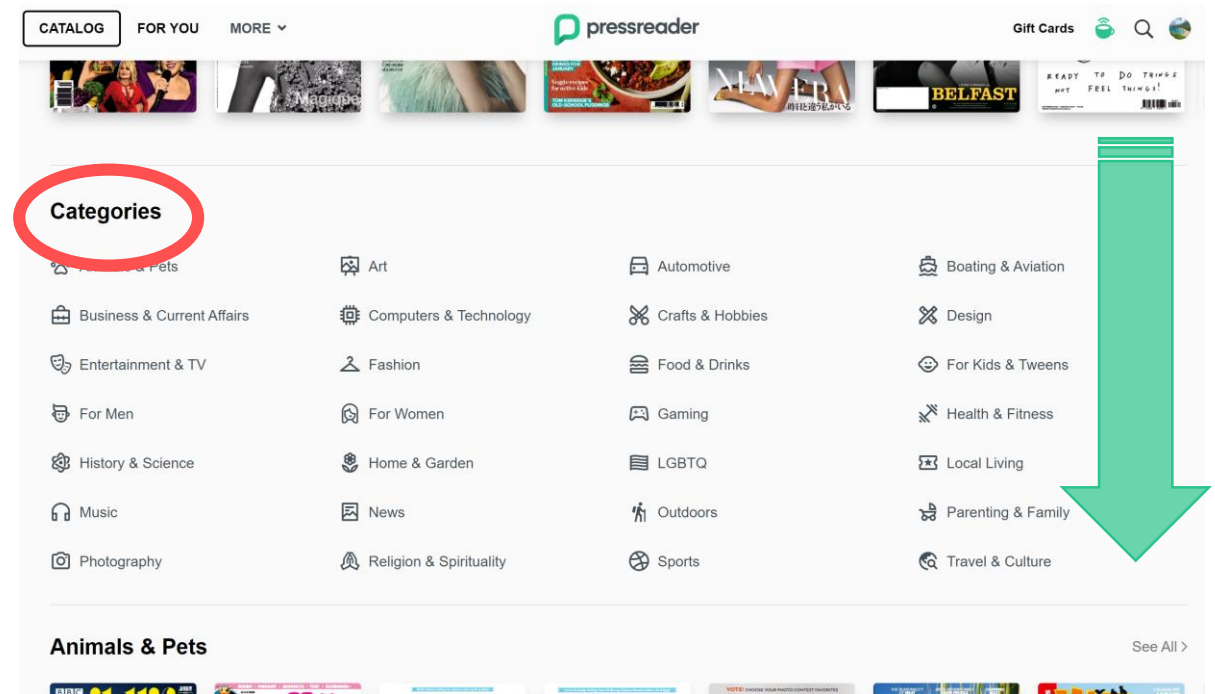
CATALOG FOR YOU MORE

pressreader

Gift Cards

BELFAST

READY TO DO THINGS NOT FEEL THINGS!

Categories

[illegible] & Pets
Art
Automotive
Boating & Aviation
Business & Current Affairs
Computers & Technology
Crafts & Hobbies
Design
Entertainment & TV
Fashion
Food & Drinks
For Kids & Tweens
For Men
For Women
Gaming
Health & Fitness
History & Science
Home & Garden
LGBTQ
Local Living
Music
News
Outdoors
Parenting & Family
Photography
Religion & Spirituality
Sports
Travel & Culture

Animals & Pets

See All >